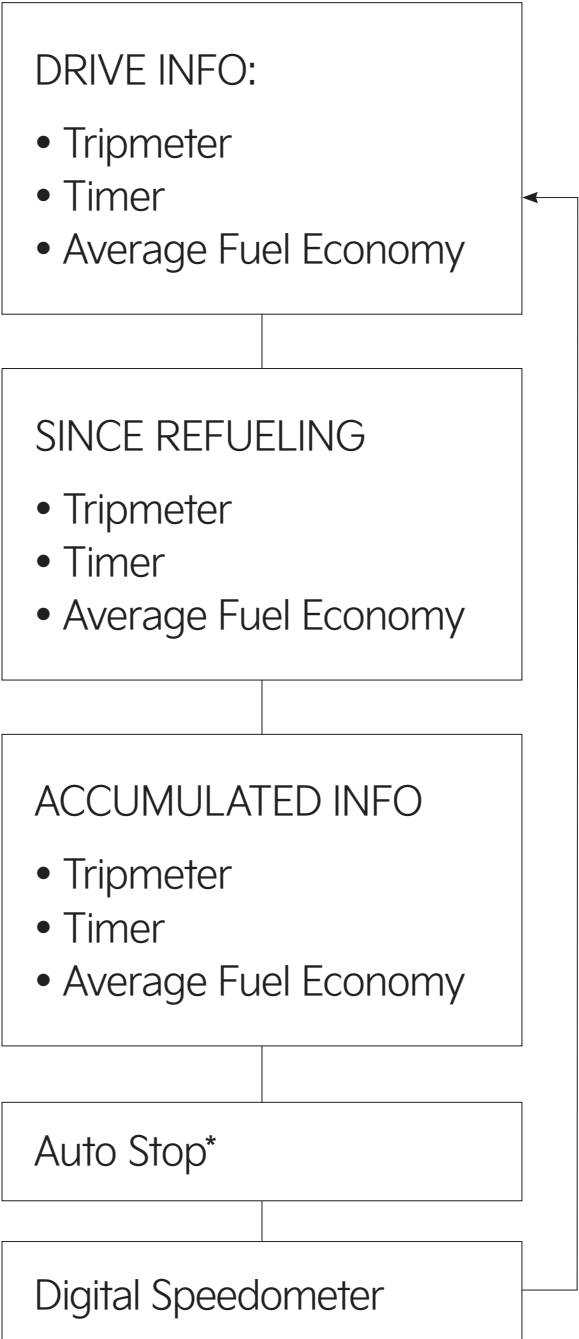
DRIVE INFO:

• Tripmeter
• Timer
• Average Fuel Economy

SINCE REFUELING

• Tripmeter
• Timer
• Average Fuel Economy

ACCUMULATED INFO

• Tripmeter
• Timer
• Average Fuel Economy

Auto Stop*

Digital Speedometer